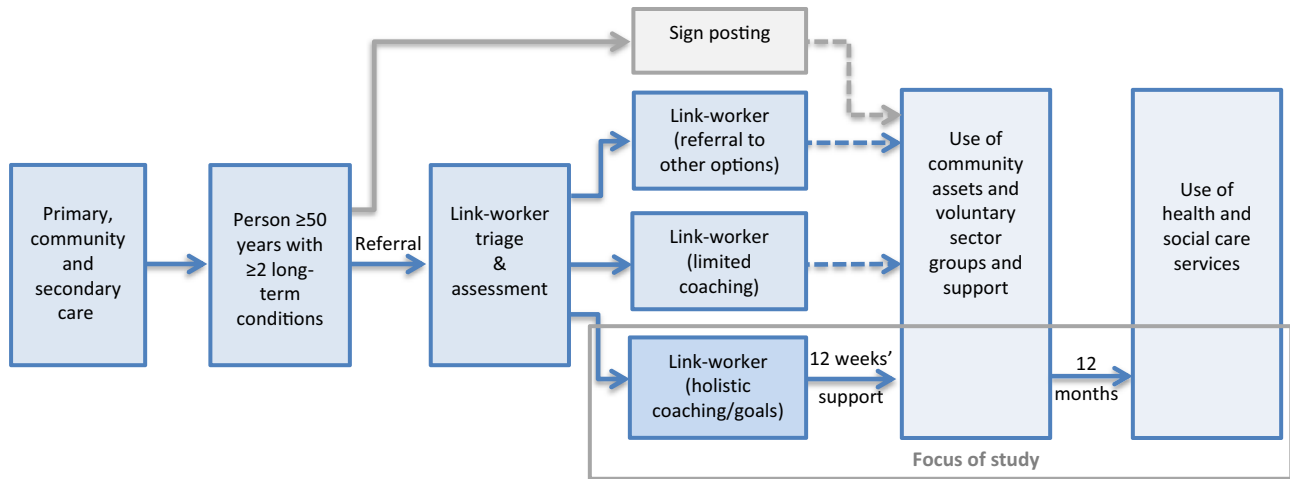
Primary, community and secondary care

Person ≥50 years with ≥2 long-term conditions

Referral

Link-worker triage & assessment

Sign posting

Link-worker (referral to other options)

Link-worker (limited coaching)

Link-worker (holistic coaching/goals)

12 weeks' support

Use of community assets and voluntary sector groups and support

12 months

Use of health and social care services

Focus of study